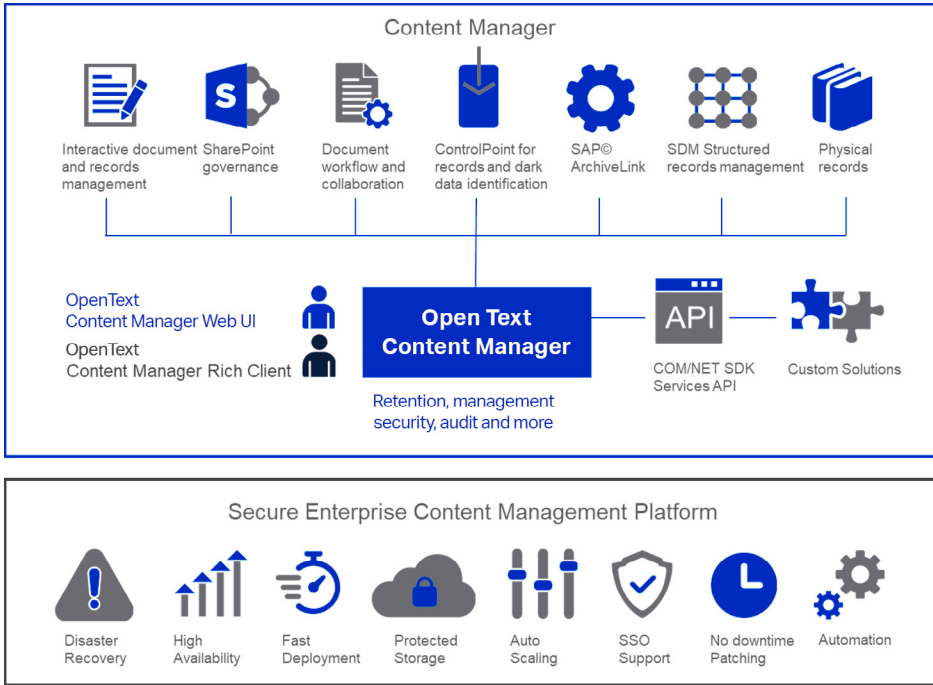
Content Manager

Interactive document and records management

SharePoint governance

Document workflow and collaboration

ControlPoint for records and dark data identification

SAP© ArchiveLink

SDM Structured records management

Physical records

OpenText Content Manager Web UI

OpenText Content Manager Rich Client

Open Text Content Manager

Retention, management security, audit and more

API

COM/NET SDK Services API

Custom Solutions

Secure Enterprise Content Management Platform

Disaster Recovery

High Availability

Fast Deployment

Protected Storage

Auto Scaling

SSO Support

No downtime Patching

Automation